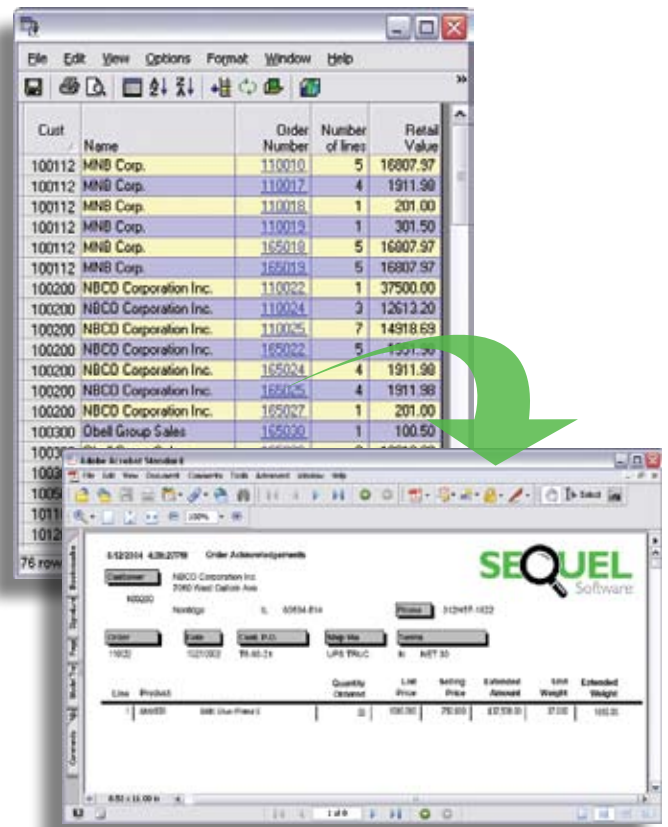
File Edit View Options Format Window Help

| Cust | Name | Order Number | Number of lines | Retail Value |
|---|---|---|---|---|
| 100112 | MNB Corp. | 110010 | 5 | 16807.97 |
| 100112 | MNB Corp. | 110017 | 4 | 1911.98 |
| 100112 | MNB Corp. | 110018 | 1 | 201.00 |
| 100112 | MNB Corp. | 110019 | 1 | 301.50 |
| 100112 | MNB Corp. | 165018 | 5 | 16807.97 |
| 100112 | MNB Corp. | 165019 | 5 | 16807.97 |
| 100200 | NBCO Corporation Inc. | 110022 | 1 | 37500.00 |
| 100200 | NBCO Corporation Inc. | 110024 | 3 | 12613.20 |
| 100200 | NBCO Corporation Inc. | 110025 | 7 | 14918.69 |
| 100200 | NBCO Corporation Inc. | 165022 | 5 | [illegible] |
| 100200 | NBCO Corporation Inc. | 165024 | 4 | 1911.98 |
| 100200 | NBCO Corporation Inc. | 165025 | 4 | 1911.98 |
| 100200 | NBCO Corporation Inc. | 165027 | 1 | 201.00 |
| 100300 | Obell Group Sales | 165030 | 1 | 100.50 |

76 row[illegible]

Adobe Acrobat Standard

File Edit View Document Comments Tools Advanced Window Help

100%

Order Acknowledgements

SEQUEL Software

Customer
NBCO Corporation Inc.
100200

Phone

Order Date Cust. P.O. Ship Via Terms
UPS

| Line | Product | Quantity Ordered | List Price | Selling Price | Extended Amount | Unit Weight | Extended Weight |
|---|---|---|---|---|---|---|---|
| 1 | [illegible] | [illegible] | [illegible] | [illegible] | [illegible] | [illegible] | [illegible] |

1 of 6